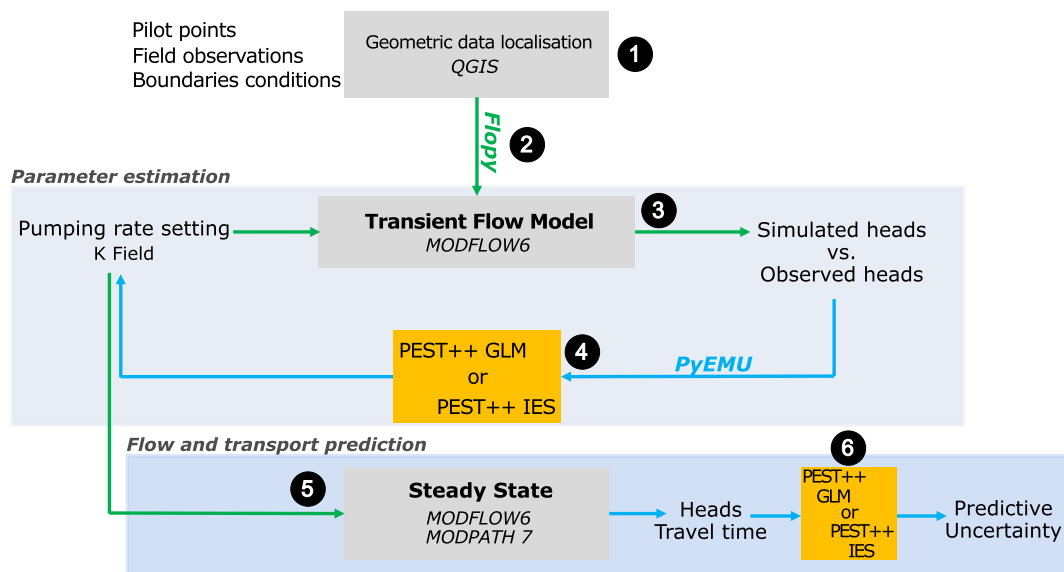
Pilot points
Field observations
Boundaries conditions

Geometric data localisation
QGIS

1

Flopy

2

Parameter estimation

Pumping rate setting
K Field

Transient Flow Model
MODFLOW6

3

Simulated heads
vs.
Observed heads

PEST++ GLM
or
PEST++ IES

4

PyEMU

Flow and transport prediction

5

Steady State
MODFLOW6
MODPATH 7

Heads
Travel time

6

PEST++
GLM
or
PEST++
IES

Predictive
Uncertainty